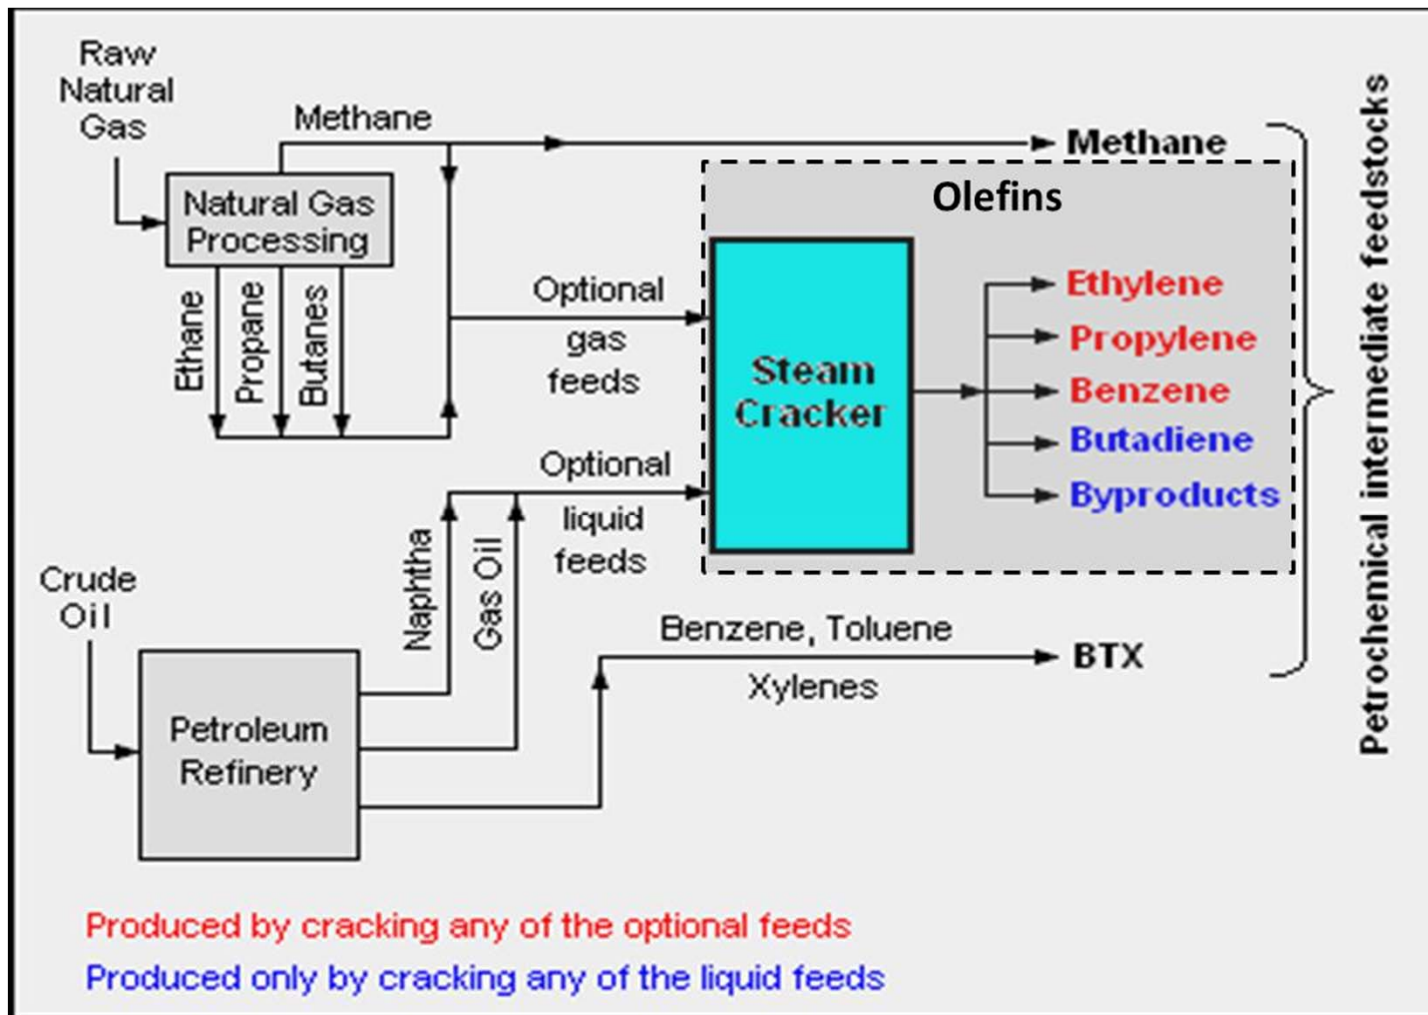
Raw Natural Gas

Methane

Methane

Natural Gas Processing

Olefins

Ethane

Propane

Butanes

Optional gas feeds

Steam Cracker

Ethylene
Propylene
Benzene
Butadiene
Byproducts

Optional liquid feeds

Naphtha

Gas Oil

Crude Oil

Benzene, Toluene Xylenes

BTX

Petroleum Refinery

Petrochemical intermediate feedstocks

Produced by cracking any of the optional feeds
Produced only by cracking any of the liquid feeds